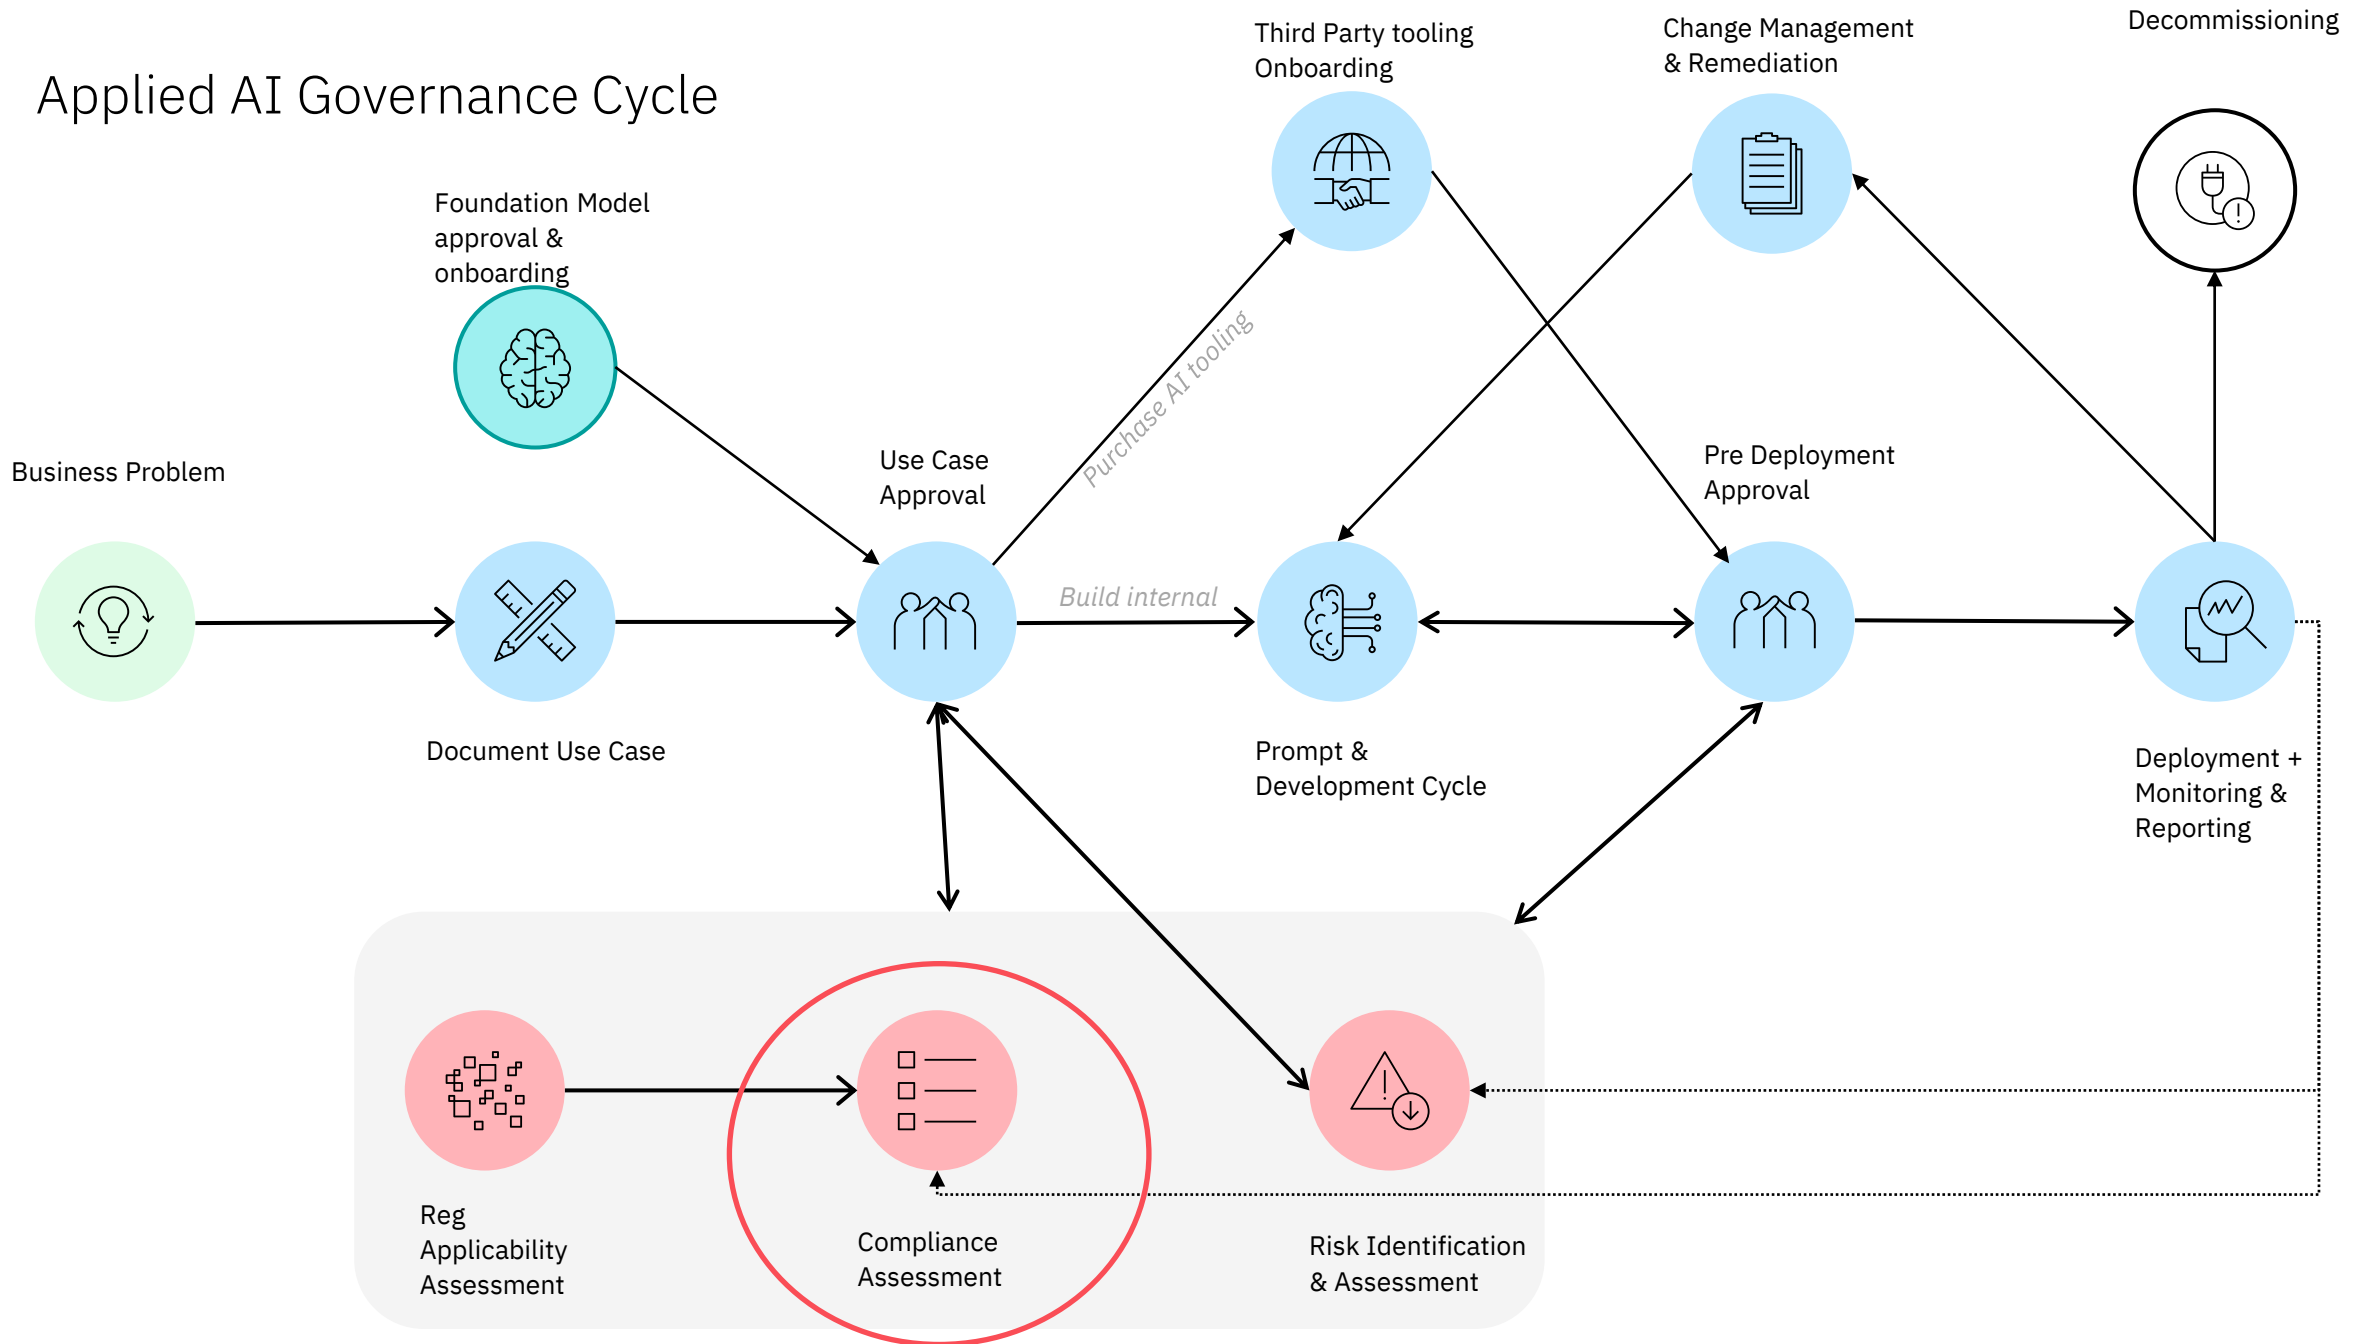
Applied AI Governance Cycle

Third Party tooling Onboarding

Change Management & Remediation

Decommissioning

Foundation Model approval & onboarding

Business Problem

Use Case Approval

Purchase AI tooling

Build internal

Pre Deployment Approval

Document Use Case

Prompt & Development Cycle

Deployment + Monitoring & Reporting

Reg Applicability Assessment

Compliance Assessment

Risk Identification & Assessment